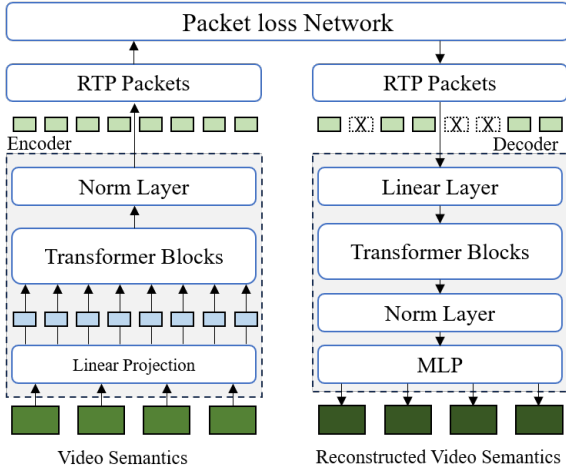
Packet loss Network

RTP Packets

Encoder

Norm Layer

Transformer Blocks

Linear Projection

Video Semantics

RTP Packets

X X X

Decoder

Linear Layer

Transformer Blocks

Norm Layer

MLP

Reconstructed Video Semantics